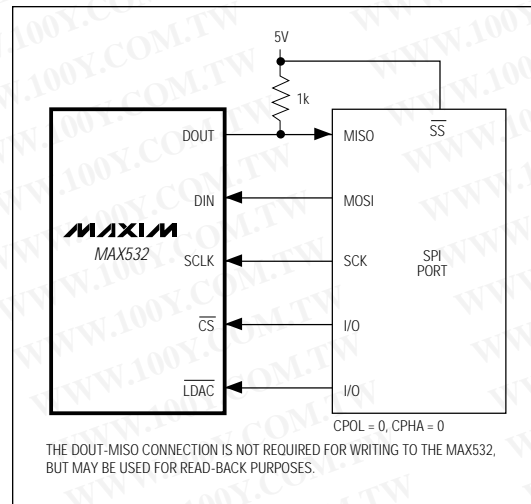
5V

1k

MAXIM
MAX532

DOUT
DIN
SCLK
$\overline{CS}$
$\overline{LDAC}$

MISO
MOSI
SCK
I/O
I/O
$\overline{SS}$

SPI
PORT

CPOL = 0, CPHA = 0

THE DOUT-MISO CONNECTION IS NOT REQUIRED FOR WRITING TO THE MAX532, BUT MAY BE USED FOR READ-BACK PURPOSES.

WWW.100Y.COM.TW